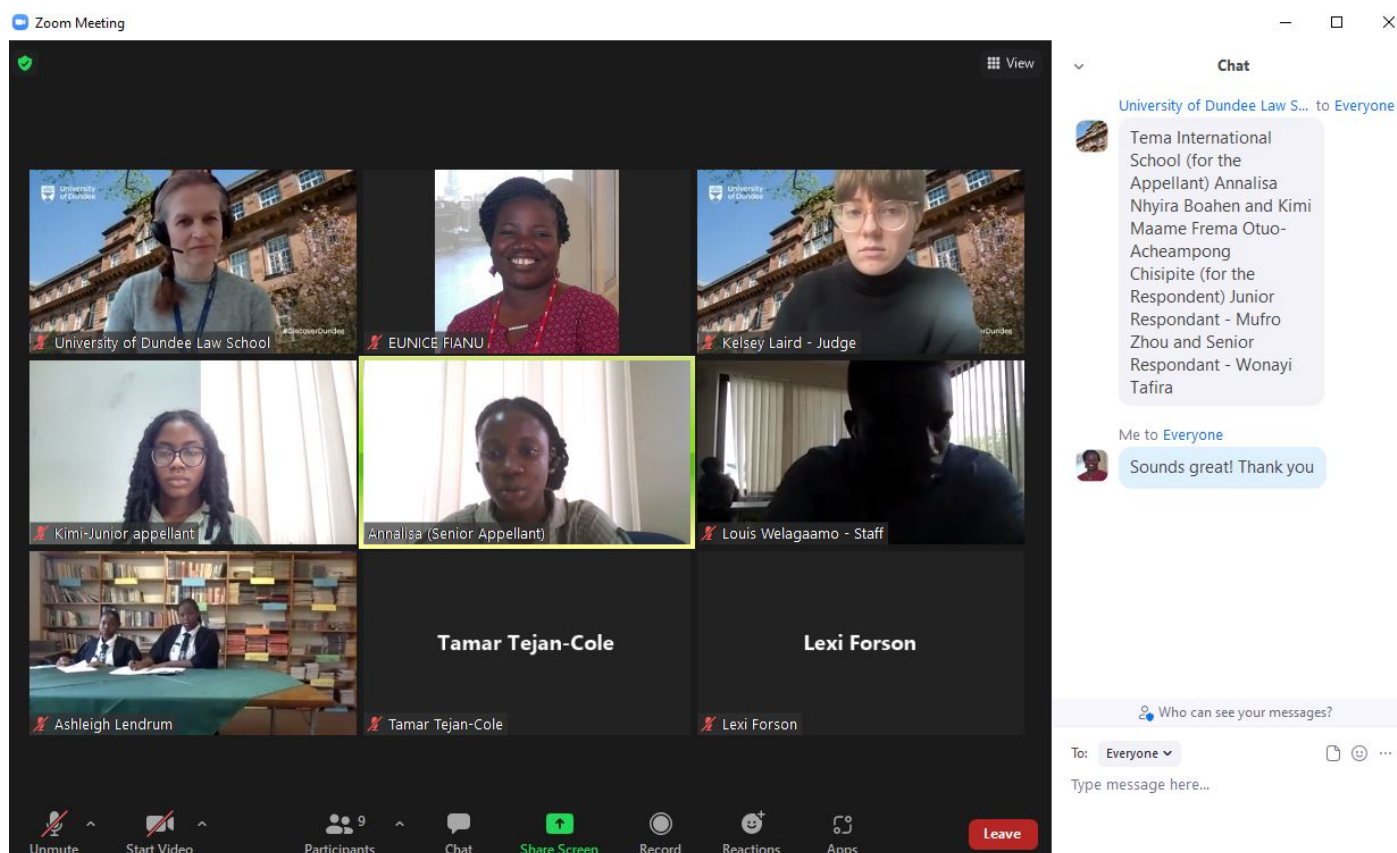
Zoom Meeting

View

University of Dundee

University of Dundee Law School

EUNICE FIANU

University of Dundee

Kelsey Laird - Judge

Kimi-Junior appellant

Annalisa (Senior Appellant)

Louis Welagaamo - Staff

Ashleigh Lendrum

Tamar Tejan-Cole

Tamar Tejan-Cole

Lexi Forson

Lexi Forson

Unmute

Start Video

Participants 9

Chat

Share Screen

Record

Reactions

Apps

Leave

Chat

University of Dundee Law S... to Everyone

Tema International School (for the Appellant) Annalisa Nhyira Boahen and Kimi Maame Frema Otuo-Acheampong Chisipite (for the Respondent) Junior Respondant - Mufro Zhou and Senior Respondant - Wonayi Tafira

Me to Everyone

Sounds great! Thank you

Who can see your messages?

To: Everyone

Type message here...